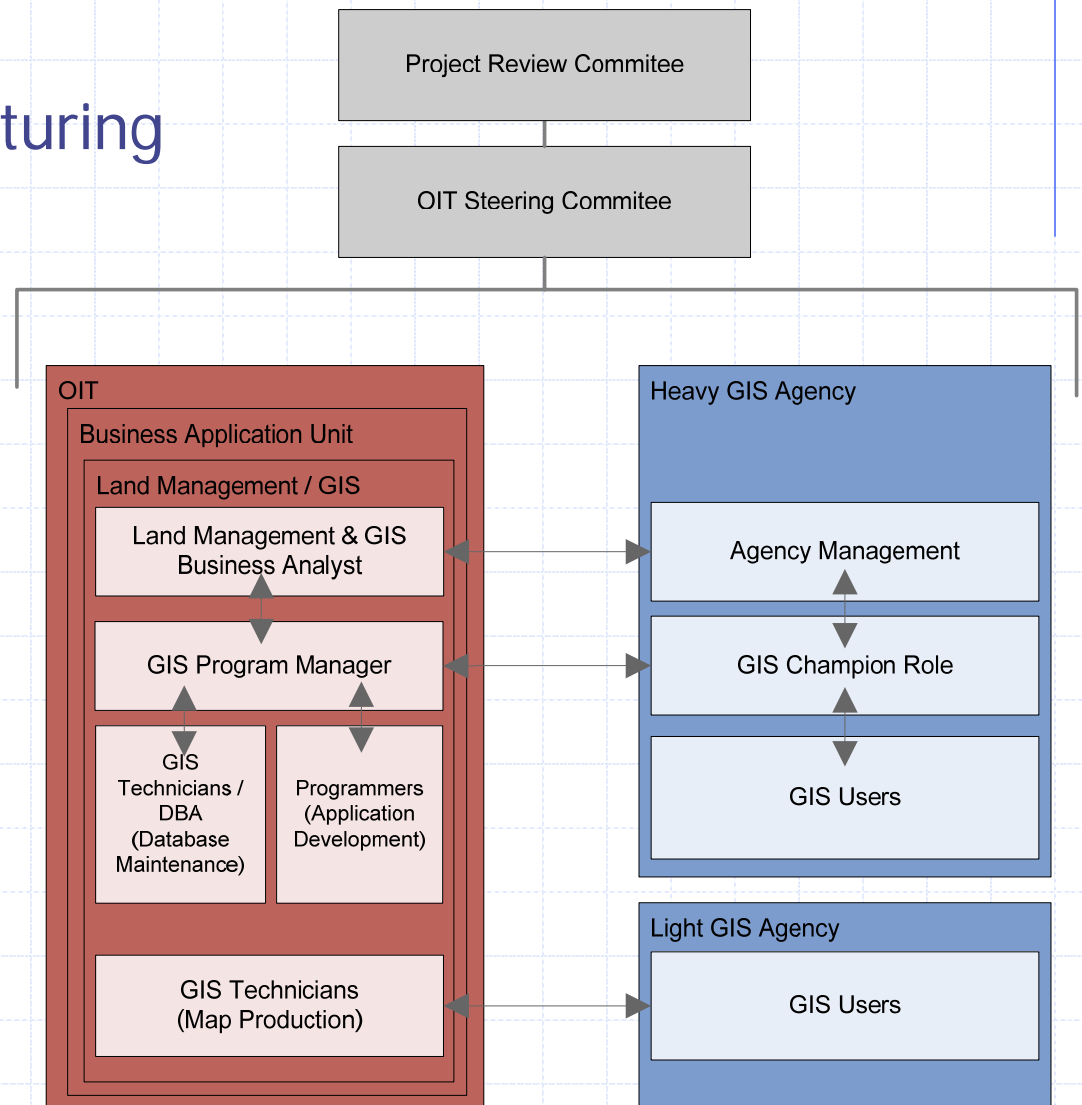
turing

Project Review Commitee

OIT Steering Commitee

OIT

Business Application Unit

Land Management / GIS

Land Management & GIS Business Analyst

GIS Program Manager

GIS Technicians / DBA (Database Maintenance)

Programmers (Application Development)

GIS Technicians (Map Production)

Heavy GIS Agency

Agency Management

GIS Champion Role

GIS Users

Light GIS Agency

GIS Users